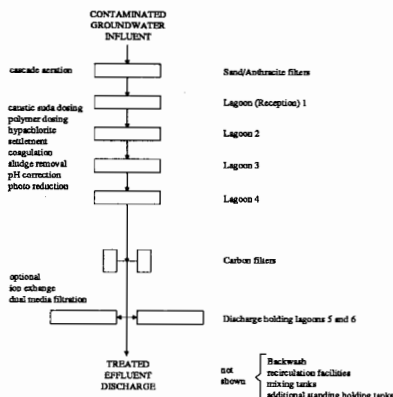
CONTAMINATED GROUNDWATER INFLUENT

cascade aeration

Sand/Anthracite filters

caustic soda dosing
polymer dosing
hypochlorite
settlement
coagulation
sludge removal
pH correction
photo reduction

Lagoon (Reception) 1

Lagoon 2

Lagoon 3

Lagoon 4

Carbon filters

optional
ion exchange
dual media filtration

Discharge holding lagoons 5 and 6

TREATED EFFLUENT DISCHARGE

not shown

Backwash
recirculation facilities
mixing tanks
additional standing holding tanks